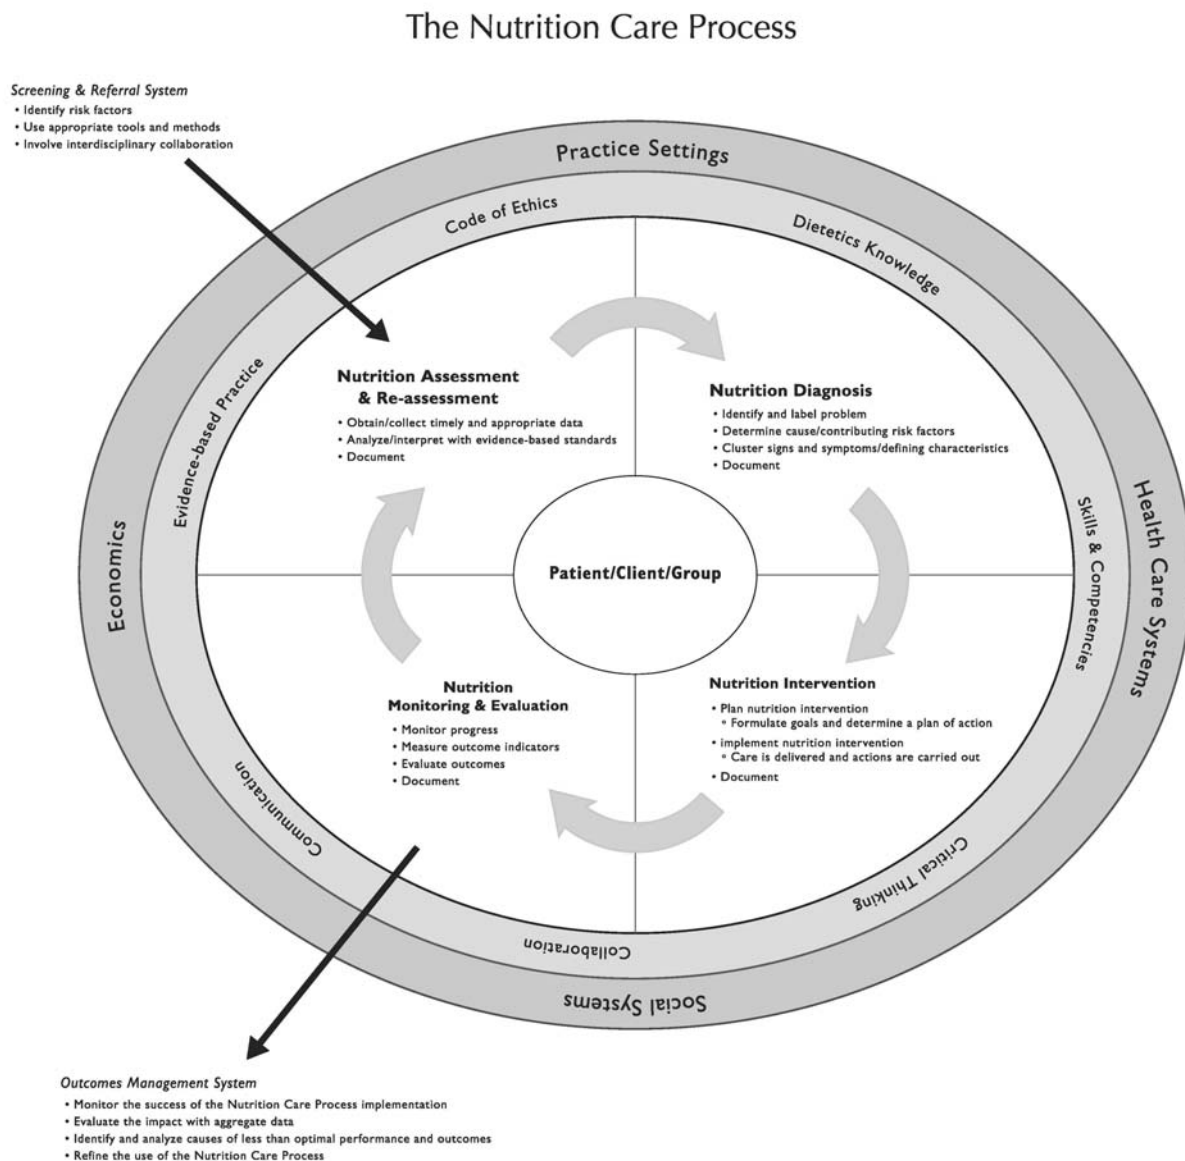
The Nutrition Care Process

Screening & Referral System
• Identify risk factors
• Use appropriate tools and methods
• Involve interdisciplinary collaboration

Practice Settings

Health Care Systems

Social Systems

Economics

Code of Ethics

Dietetics Knowledge

Skills & Competencies

Critical Thinking

Collaboration

Communication

Evidence-based Practice

Nutrition Assessment & Re-assessment
• Obtain/collect timely and appropriate data
• Analyze/interpret with evidence-based standards
• Document

Nutrition Diagnosis
• Identify and label problem
• Determine cause/contributing risk factors
• Cluster signs and symptoms/defining characteristics
• Document

Patient/Client/Group

Nutrition Intervention
• Plan nutrition intervention
◦ Formulate goals and determine a plan of action
• implement nutrition intervention
◦ Care is delivered and actions are carried out
• Document

Nutrition Monitoring & Evaluation
• Monitor progress
• Measure outcome indicators
• Evaluate outcomes
• Document

Outcomes Management System
• Monitor the success of the Nutrition Care Process implementation
• Evaluate the impact with aggregate data
• Identify and analyze causes of less than optimal performance and outcomes
• Refine the use of the Nutrition Care Process